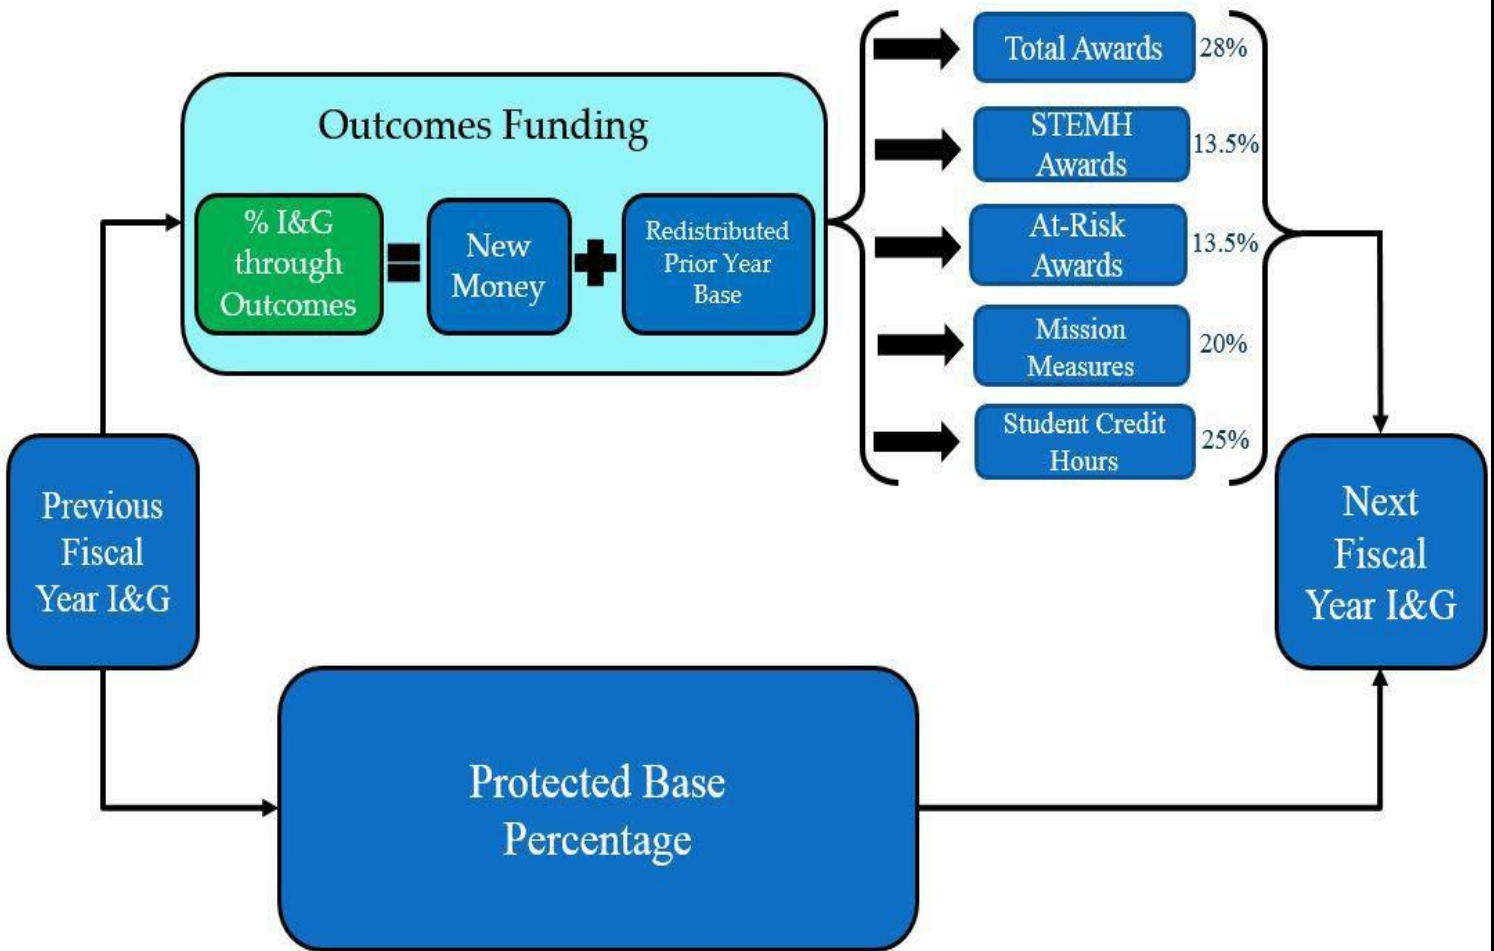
Outcomes Funding

% I&G through Outcomes

New Money

Redistributed Prior Year Base

Total Awards 28%

STEMH Awards 13.5%

At-Risk Awards 13.5%

Mission Measures 20%

Student Credit Hours 25%

Previous Fiscal Year I&G

Next Fiscal Year I&G

Protected Base Percentage